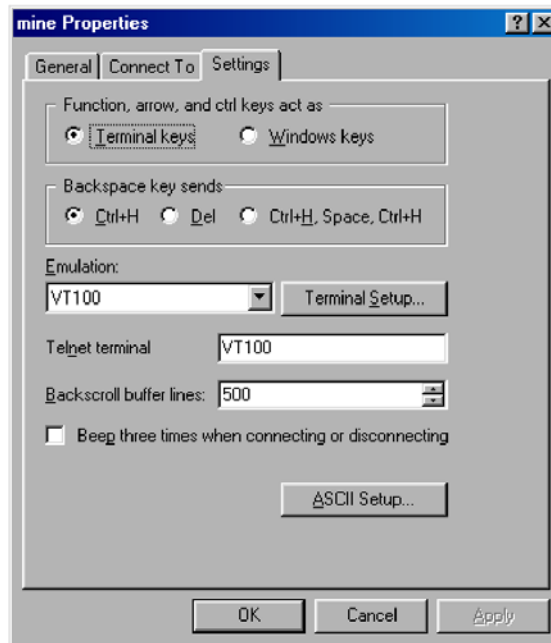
mine Properties

?
X

General
Connect To
Settings

Function, arrow, and ctrl keys act as

Terminal keys
Windows keys

Backspace key sends

Ctrl+H
Del
Ctrl+H, Space, Ctrl+H

Emulation:

VT100

Terminal Setup...

Telnet terminal

VT100

Backscroll buffer lines:

500

Beep three times when connecting or disconnecting

ASCII Setup...

OK
Cancel
Apply